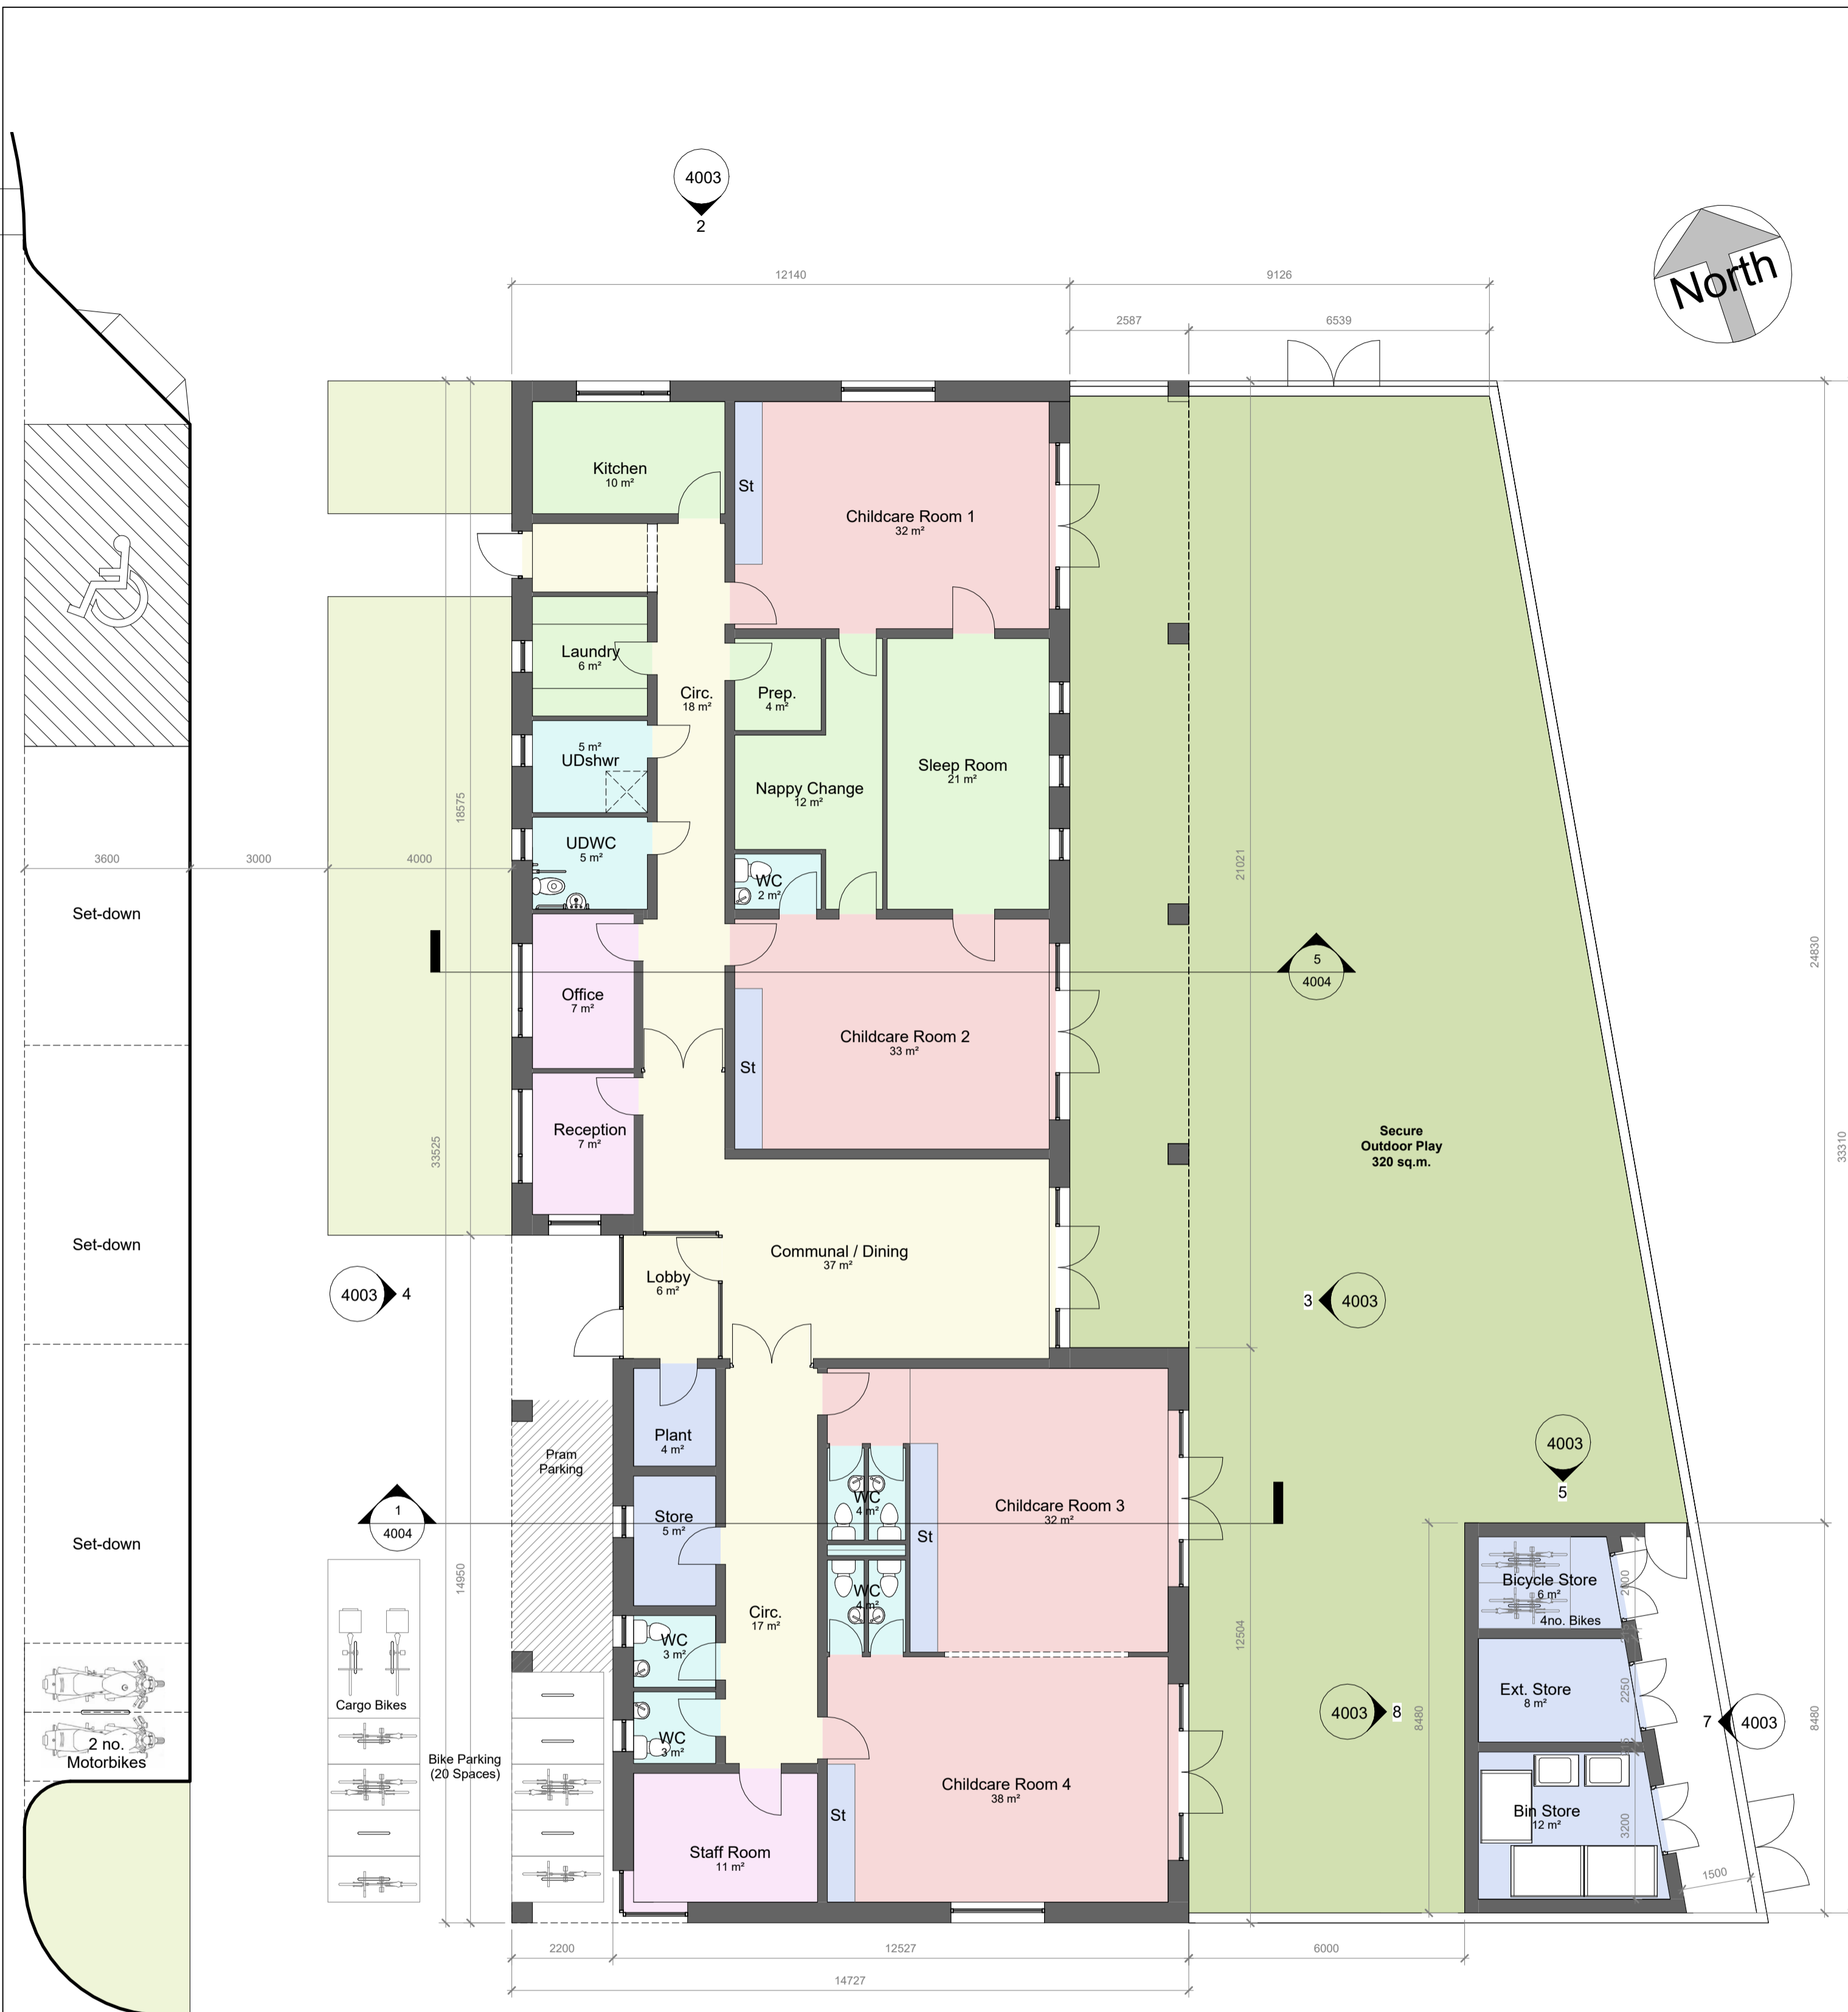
4003
2

North

12140
9126
2587
6539

Kitchen
10 m²

St

Childcare Room 1
32 m²

Laundry
6 m²

Circ.
18 m²

Prep.
4 m²

5 m²
UDshwr

Nappy Change
12 m²

Sleep Room
21 m²

18575

21021

UDWC
5 m²

WC
2 m²

3600
3000
4000

Set-down

5
4004

Office
7 m²

Childcare Room 2
33 m²

St

24830

Reception
7 m²

33525

Secure
Outdoor Play
320 sq.m.

33310

Set-down

Communal / Dining
37 m²

4003
4

Lobby
6 m²

3
4003

Plant
4 m²

Pram
Parking

4003
5

1
4004

Store
5 m²

WC
4 m²

St

Childcare Room 3
32 m²

Set-down

14950

Circ.
17 m²

WC
4 m²

Bicycle Store
6 m²
4no. Bikes

2400

WC
3 m²

12504

Cargo Bikes

Ext. Store
8 m²

2250

WC
3 m²

4003
8

8480

7
4003

8480

2 no.
Motorbikes

Bike Parking
(20 Spaces)

Childcare Room 4
38 m²

Bin Store
12 m²

3200

St

Staff Room
11 m²

1500

2200
12527
6000
14727